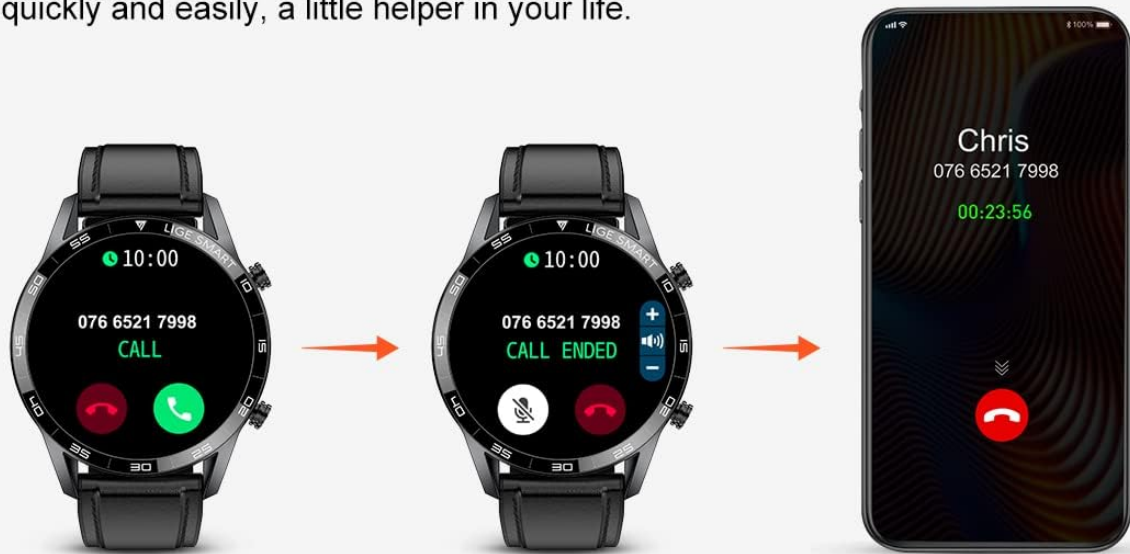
quickly and easily, a little helper in your life.

LIGE SMART
55
10:00
076 6521 7998
CALL
50
10
45
15
40
20
35
30
25

LIGE SMART
55
10:00
076 6521 7998
CALL ENDED
+
−
50
10
45
15
40
20
35
30
25

100%
Chris
076 6521 7998
00:23:56